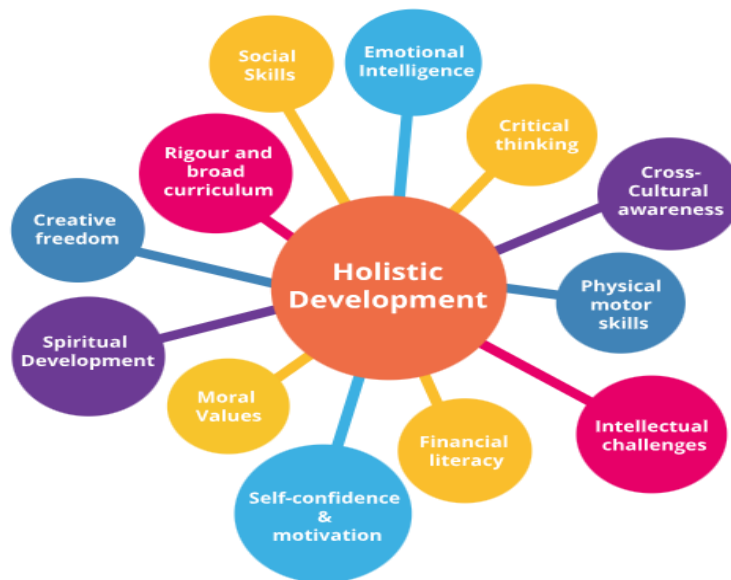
Social Skills

Emotional Intelligence

Critical thinking

Rigour and broad curriculum

Cross-Cultural awareness

Creative freedom

Holistic Development

Physical motor skills

Spiritual Development

Moral Values

Intellectual challenges

Financial literacy

Self-confidence & motivation